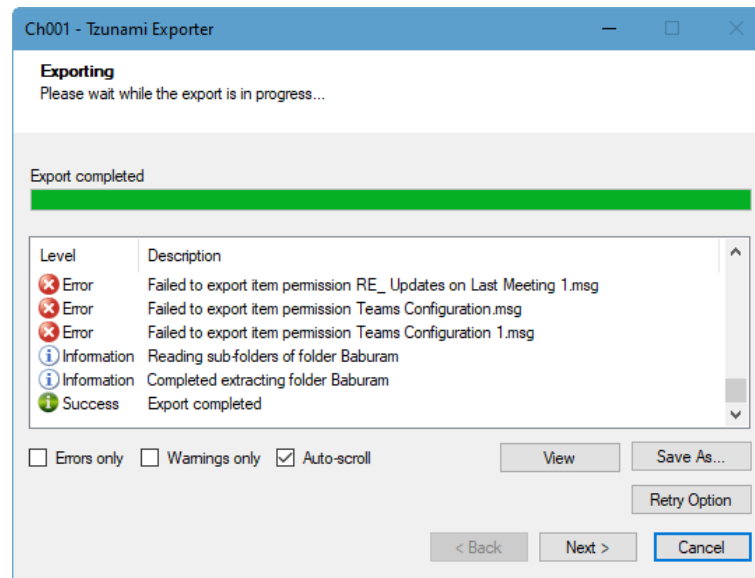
Ch001 - Tzunami Exporter

Exporting
Please wait while the export is in progress...

Export completed

| Level | Description |
|---|---|
| Error | Failed to export item permission RE_ Updates on Last Meeting 1.msg |
| Error | Failed to export item permission Teams Configuration.msg |
| Error | Failed to export item permission Teams Configuration 1.msg |
| Information | Reading sub-folders of folder Baburam |
| Information | Completed extracting folder Baburam |
| Success | Export completed |

Errors only  Warnings only  Auto-scroll  View  Save As...

Retry Option

< Back  Next >  Cancel